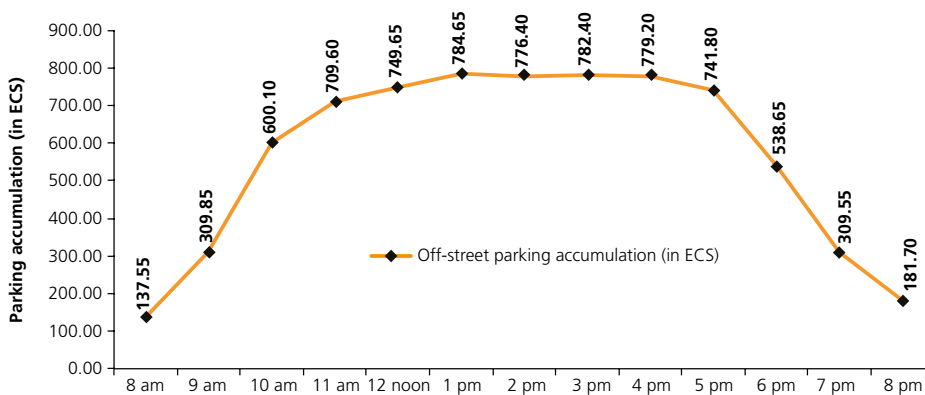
Parking accumulation (in ECS)

900.00
800.00
700.00
600.00
500.00
400.00
300.00
200.00
100.00
0.00

137.55
309.85
600.10
709.60
749.65
784.65
776.40
782.40
779.20
741.80
538.65
309.55
181.70

Off-street parking accumulation (in ECS)

8 am
9 am
10 am
11 am
12 noon
1 pm
2 pm
3 pm
4 pm
5 pm
6 pm
7 pm
8 pm